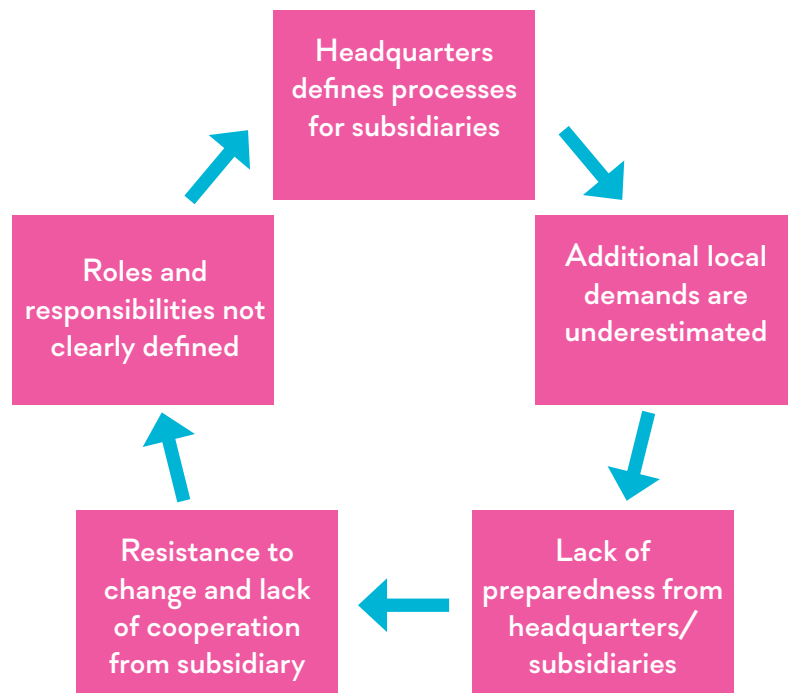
Headquarters defines processes for subsidiaries

Additional local demands are underestimated

Lack of preparedness from headquarters/ subsidiaries

Resistance to change and lack of cooperation from subsidiary

Roles and responsibilities not clearly defined